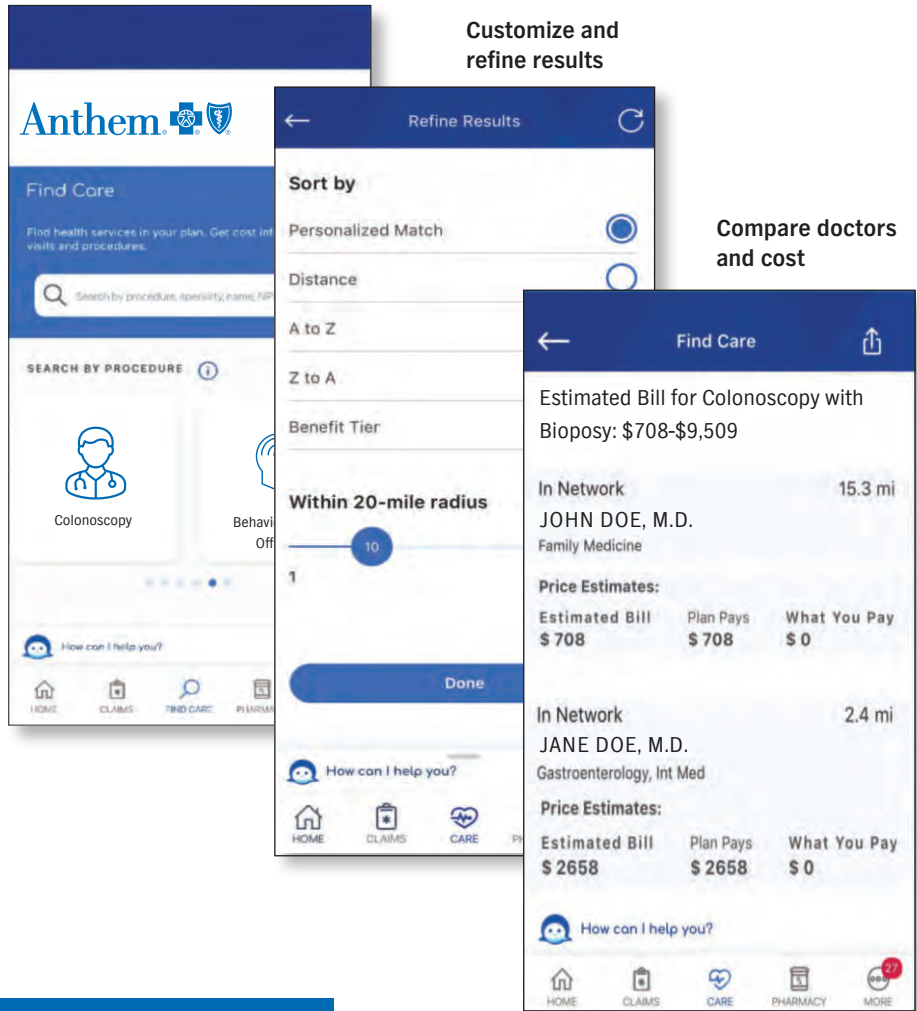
Customize and refine results

Compare doctors and cost

Anthem

Find Care

Find health services in your plan. Get cost int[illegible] visits and procedures.

Search by procedure, specialty, name, NP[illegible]

SEARCH BY PROCEDURE

Colonoscopy

Behavi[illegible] Off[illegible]

How can I help you?

HOME CLAIMS FIND CARE PHARMA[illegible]

Refine Results

Sort by

Personalized Match

Distance

A to Z

Z to A

Benefit Tier

Within 20-mile radius

10

1

Done

How can I help you?

HOME CLAIMS CARE PH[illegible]

Find Care

Estimated Bill for Colonoscopy with Biopsy: $708-$9,509

In Network 15.3 mi

JOHN DOE, M.D.

Family Medicine

Price Estimates:

| Estimated Bill | Plan Pays | What You Pay |
|---|---|---|
| $ 708 | $ 708 | $ 0 |

In Network 2.4 mi

JANE DOE, M.D.

Gastroenterology, Int Med

Price Estimates:

| Estimated Bill | Plan Pays | What You Pay |
|---|---|---|
| $ 2658 | $ 2658 | $ 0 |

How can I help you?

HOME CLAIMS CARE PHARMACY 27 MORE